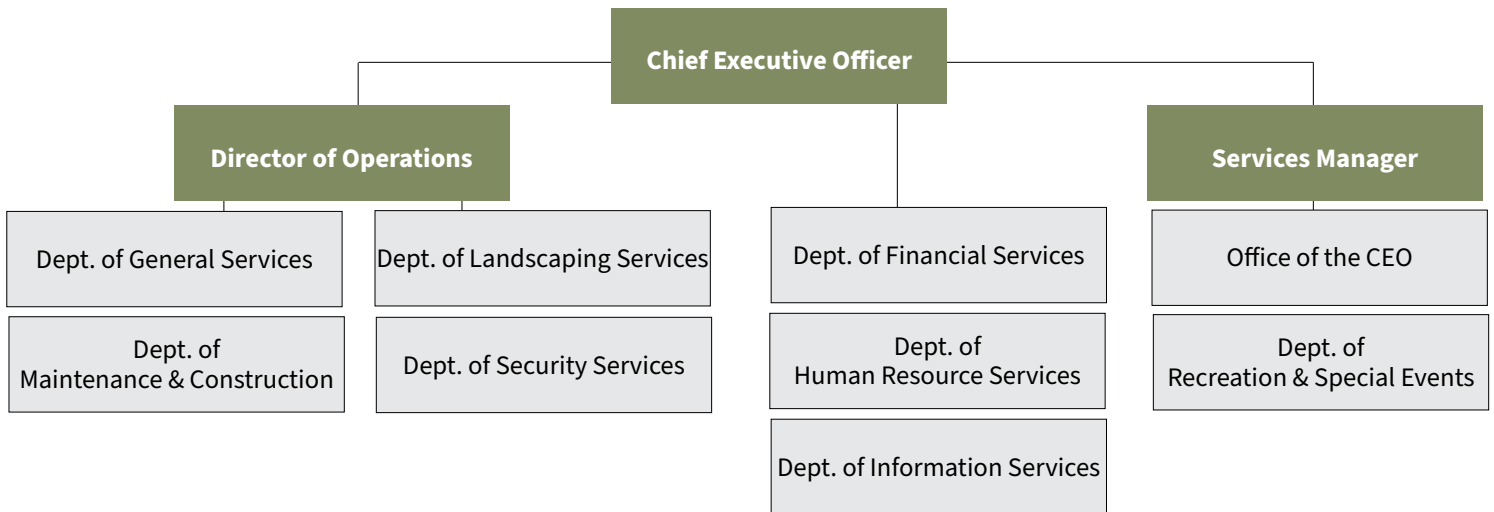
Chief Executive Officer

Director of Operations

Dept. of General Services

Dept. of Maintenance & Construction

Dept. of Landscaping Services

Dept. of Security Services

Dept. of Financial Services

Dept. of Human Resource Services

Dept. of Information Services

Services Manager

Office of the CEO

Dept. of Recreation & Special Events